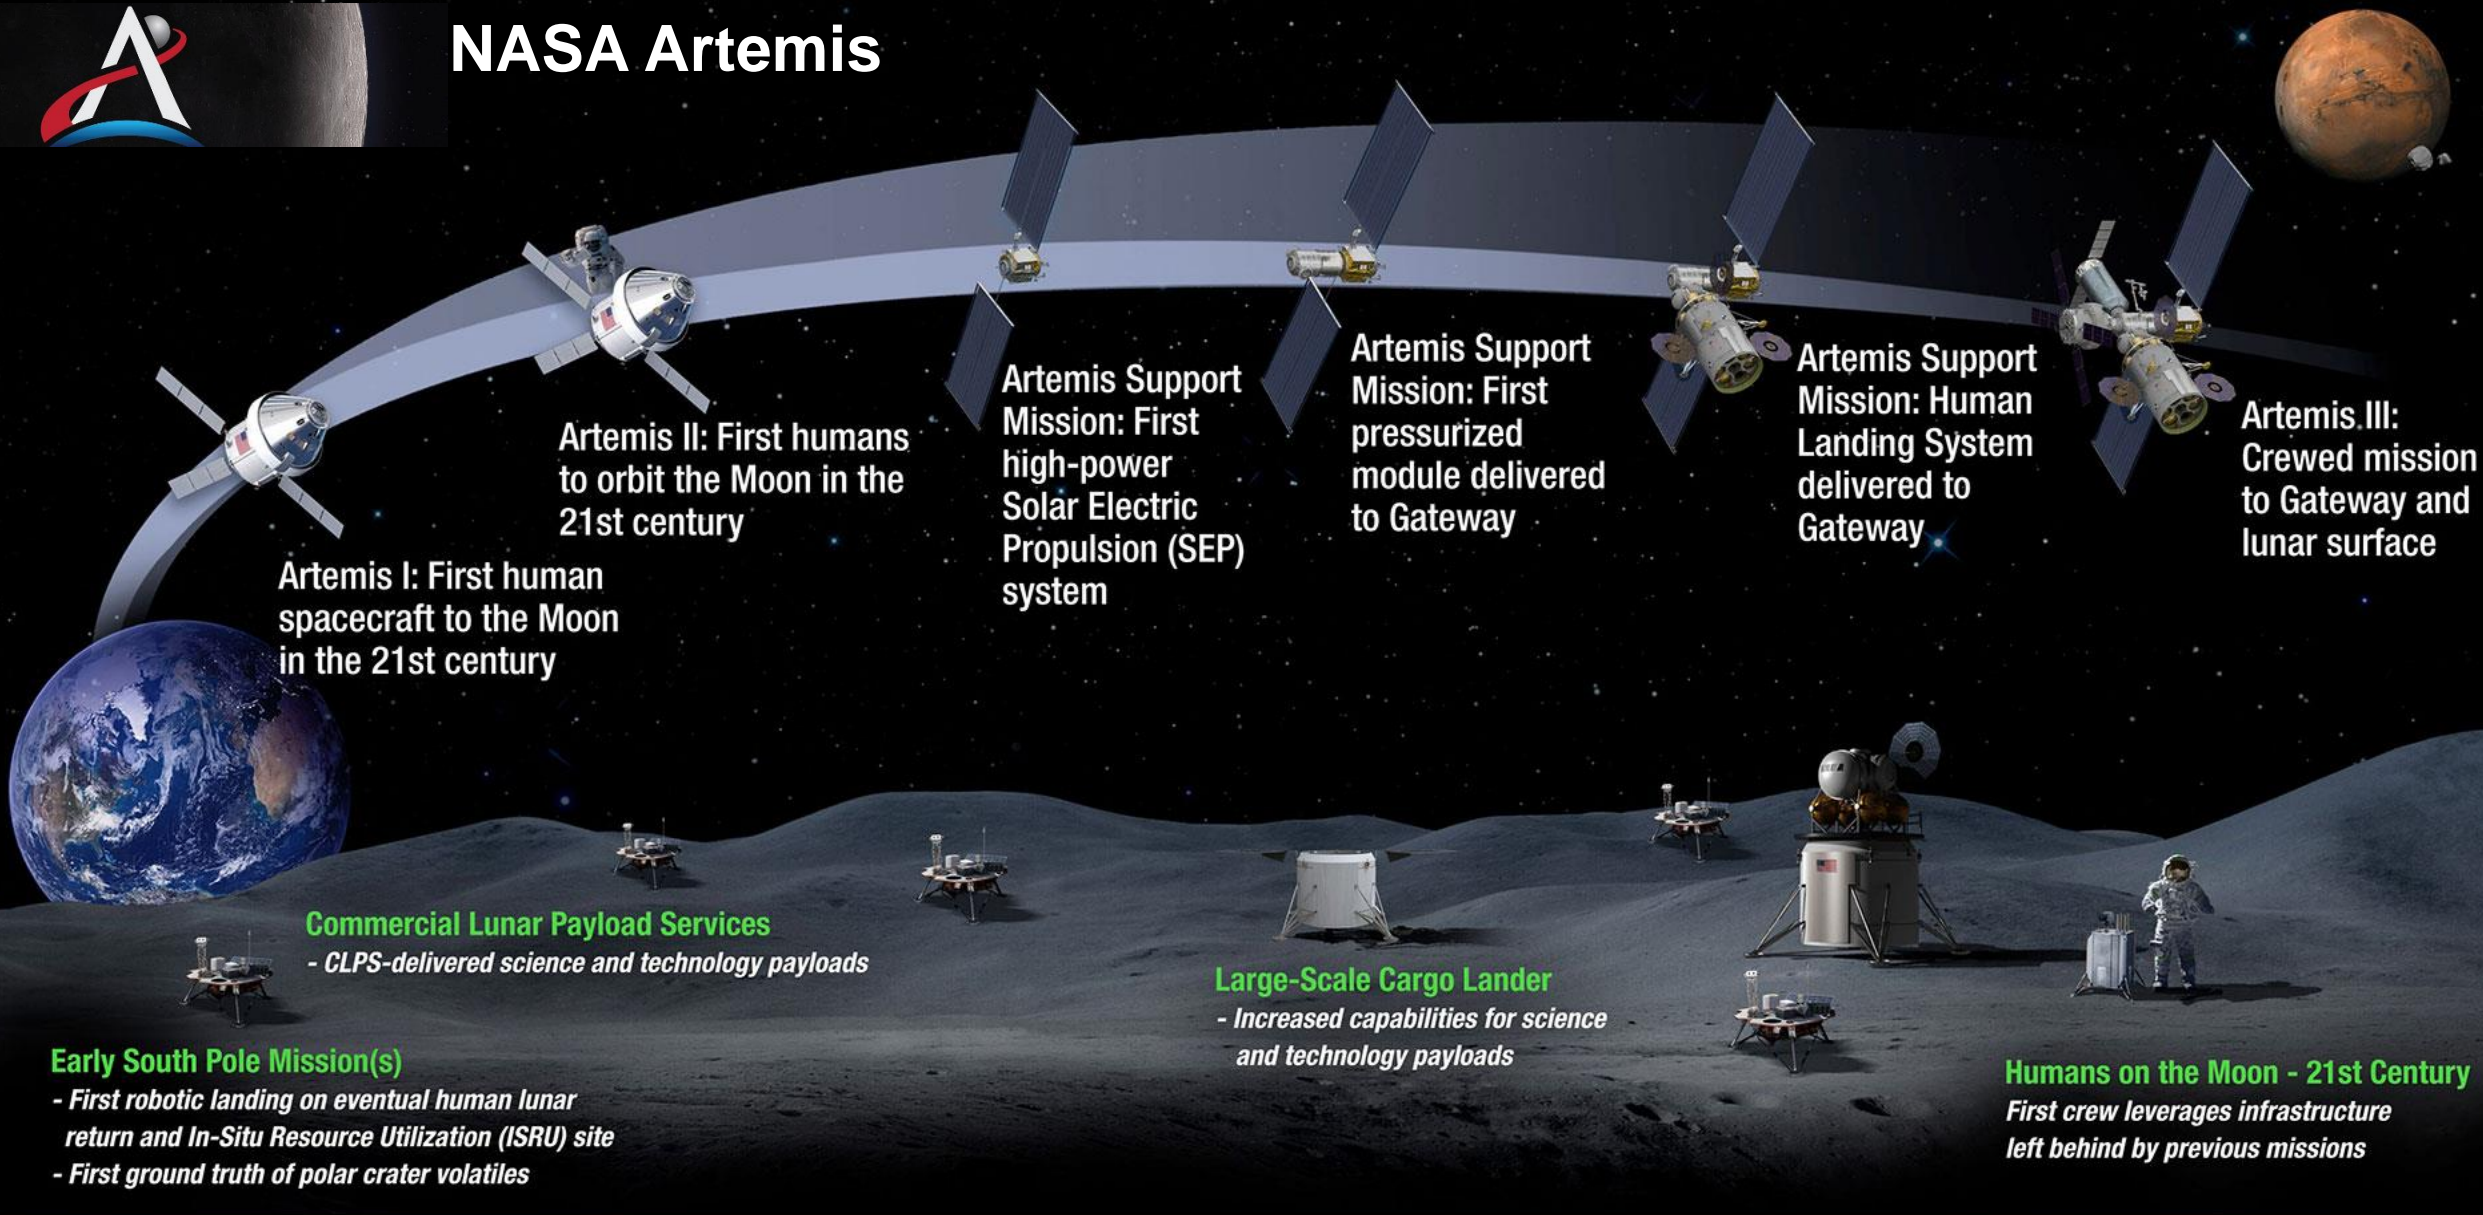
NASA Artemis

Artemis I: First human spacecraft to the Moon in the 21st century

Artemis II: First humans to orbit the Moon in the 21st century

Artemis Support Mission: First high-power Solar Electric Propulsion (SEP) system

Artemis Support Mission: First pressurized module delivered to Gateway

Artemis Support Mission: Human Landing System delivered to Gateway

Artemis III: Crewed mission to Gateway and lunar surface

Commercial Lunar Payload Services
- CLPS-delivered science and technology payloads

Early South Pole Mission(s)
- First robotic landing on eventual human lunar return and In-Situ Resource Utilization (ISRU) site
- First ground truth of polar crater volatiles

Large-Scale Cargo Lander
- Increased capabilities for science and technology payloads

Humans on the Moon - 21st Century
First crew leverages infrastructure left behind by previous missions